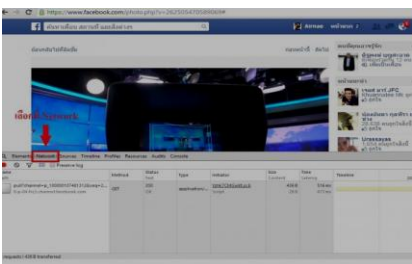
https://www.facebook.com/photo.php?v=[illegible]

Network

Elements Network Sources Timeline Profiles Resources Audits Console

Preserve log

Method Status Type Initiator Size Time Timeline

GET 200 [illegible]

requests | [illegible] transferred